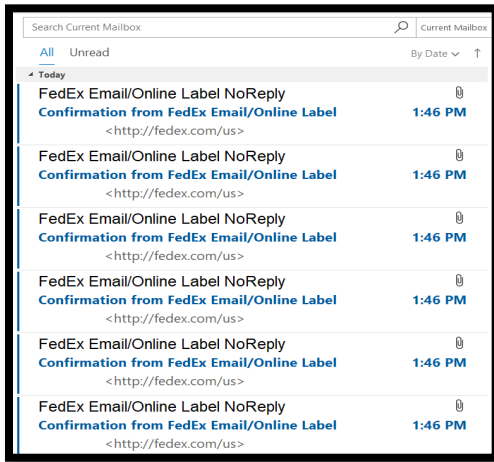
Search Current Mailbox

Current Mailbox

All Unread

By Date ↑

Today

FedEx Email/Online Label NoReply
Confirmation from FedEx Email/Online Label 1:46 PM
<http://fedex.com/us>

FedEx Email/Online Label NoReply
Confirmation from FedEx Email/Online Label 1:46 PM
<http://fedex.com/us>

FedEx Email/Online Label NoReply
Confirmation from FedEx Email/Online Label 1:46 PM
<http://fedex.com/us>

FedEx Email/Online Label NoReply
Confirmation from FedEx Email/Online Label 1:46 PM
<http://fedex.com/us>

FedEx Email/Online Label NoReply
Confirmation from FedEx Email/Online Label 1:46 PM
<http://fedex.com/us>

FedEx Email/Online Label NoReply
Confirmation from FedEx Email/Online Label 1:46 PM
<http://fedex.com/us>